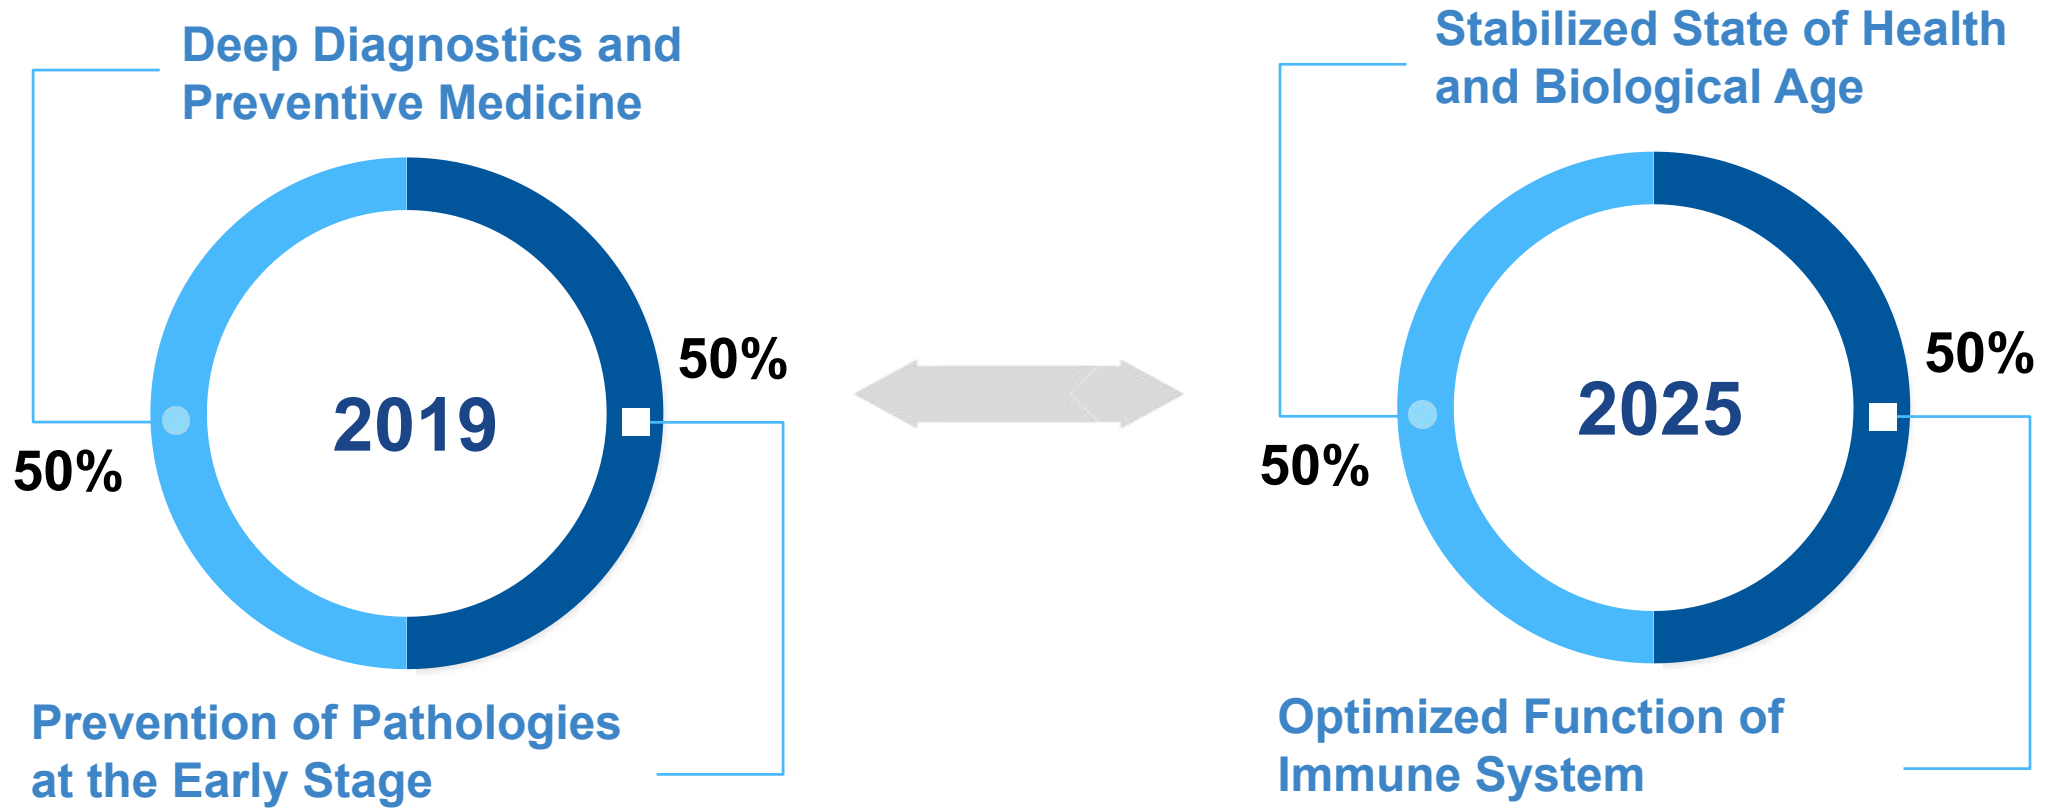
Deep Diagnostics and Preventive Medicine

50%

2019

50%

Prevention of Pathologies at the Early Stage

Stabilized State of Health and Biological Age

50%

2025

50%

Optimized Function of Immune System